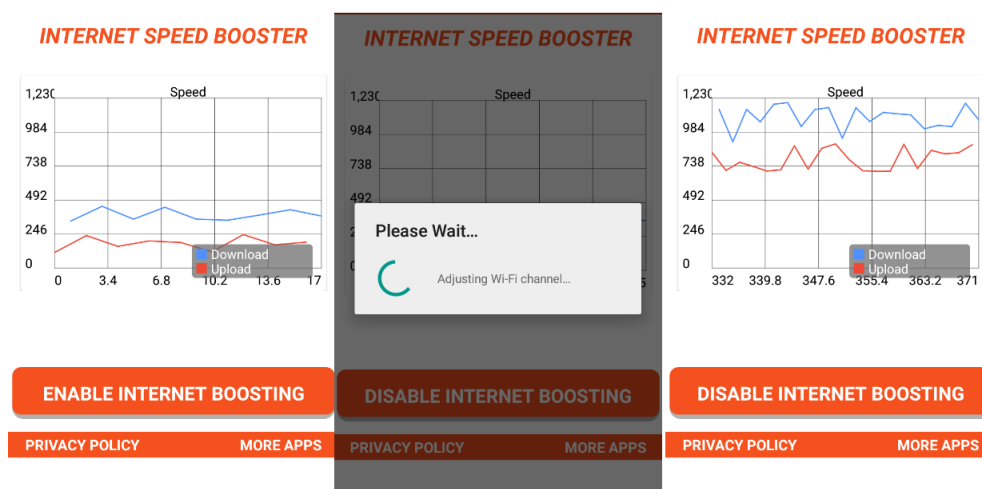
INTERNET SPEED BOOSTER

Speed

1,230
984
738
492
246
0

0 3.4 6.8 10.2 13.6 17

Download
Upload

ENABLE INTERNET BOOSTING

PRIVACY POLICY MORE APPS

INTERNET SPEED BOOSTER

Speed

1,230
984
738
492

Please Wait...

Adjusting Wi-Fi channel...

DISABLE INTERNET BOOSTING

PRIVACY POLICY MORE APPS

INTERNET SPEED BOOSTER

Speed

1,230
984
738
492
246
0

332 339.8 347.6 355.4 363.2 371

Download
Upload

DISABLE INTERNET BOOSTING

PRIVACY POLICY MORE APPS